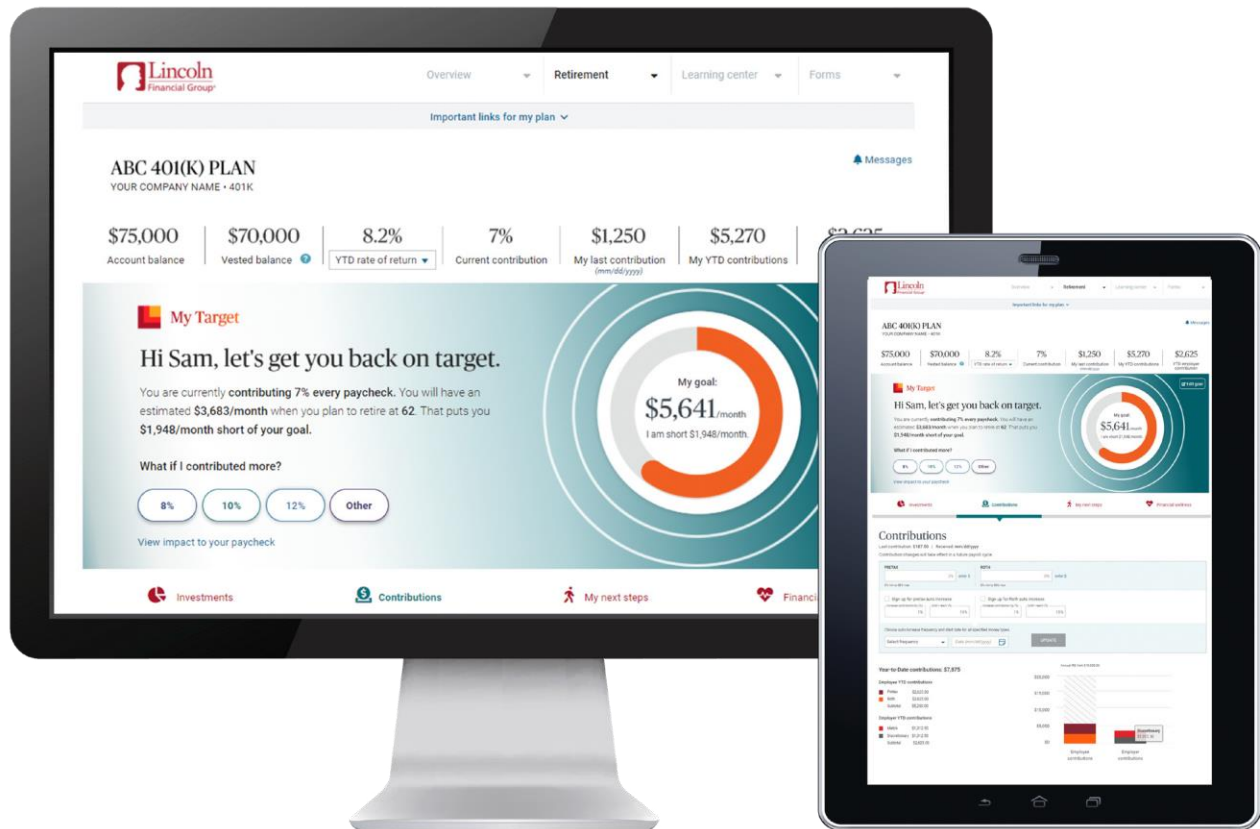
Lincoln Financial Group

Overview

Retirement

Learning center

Forms

Important links for my plan

ABC 401(K) PLAN
YOUR COMPANY NAME • 401K

Messages

| $75,000 | $70,000 | 8.2% | 7% | $1,250 | $5,270 |
|---|---|---|---|---|---|
| Account balance | Vested balance | YTD rate of return | Current contribution | My last contribution (mm/dd/yyyy) | My YTD contributions |

My Target

Hi Sam, let's get you back on target.

You are currently contributing 7% every paycheck. You will have an estimated $3,683/month when you plan to retire at 62. That puts you $1,948/month short of your goal.

What if I contributed more?

8%
10%
12%
Other

View impact to your paycheck

My goal:
$5,641/month
I am short $1,948/month.

Investments

Contributions

My next steps

Financi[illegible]

Lincoln Financial Group

Overview

Retirement

Learning center

Forms

Important links for my plan

ABC 401(K) PLAN
YOUR COMPANY NAME • 401K

Messages

| $75,000 | $70,000 | 8.2% | 7% | $1,250 | $5,270 | $2,625 |
|---|---|---|---|---|---|---|
| Account balance | Vested balance | YTD rate of return | Current contribution | My last contribution | My YTD contributions | YTD employer contribution |

My Target

Edit goal

Hi Sam, let's get you back on target.

You are currently contributing 7% every paycheck. You will have an estimated $3,683/month when you plan to retire at 62. That puts you $1,948/month short of your goal.

What if I contributed more?

8%
10%
12%
Other

View impact to your paycheck

My goal
$5,641/month
I am short $1,948/month

Investments

Contributions

My next steps

Financial wellness

Contributions

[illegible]

PRETAX

ROTH

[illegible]

UPDATE

Year-to-Date contributions: $7,875

Employee YTD contributions

Pretax
Roth
Subtotal

Employer YTD contributions

Match
Discretionary
Subtotal

$20,000
$15,000
$10,000
$5,000
$0

Employee contributions

Employer contributions